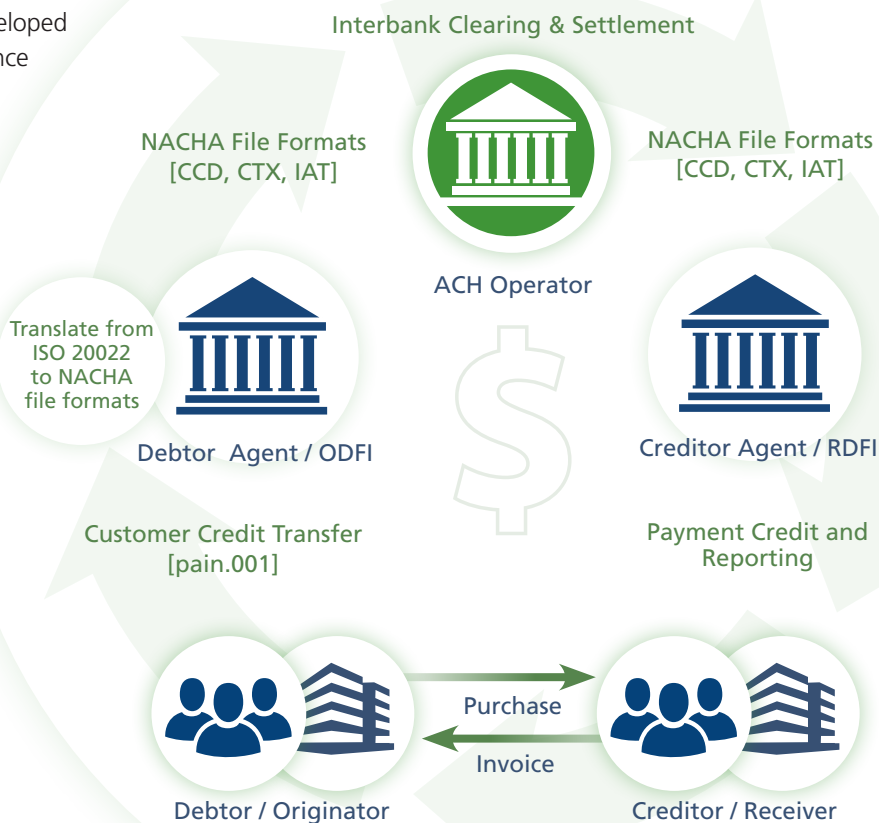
eloped
nce

Interbank Clearing & Settlement

NACHA File Formats [CCD, CTX, IAT]

NACHA File Formats [CCD, CTX, IAT]

ACH Operator

Translate from ISO 20022 to NACHA file formats

Debtor Agent / ODFI

Creditor Agent / RDFI

Customer Credit Transfer [pain.001]

Payment Credit and Reporting

Purchase

Invoice

Debtor / Originator

Creditor / Receiver